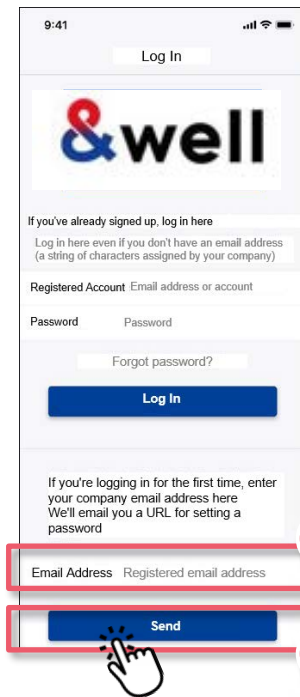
9:41

Log In

&well

If you've already signed up, log in here

Log in here even if you don't have an email address (a string of characters assigned by your company)

Registered Account Email address or account

Password Password

Forgot password?

Log In

If you're logging in for the first time, enter your company email address here
We'll email you a URL for setting a password

Email Address Registered email address

Send